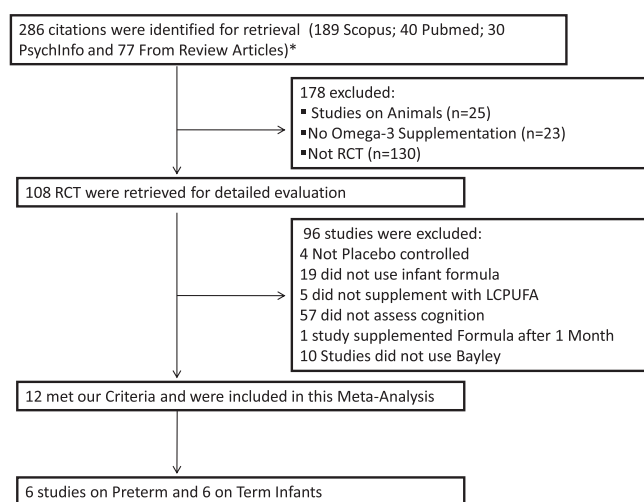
286 citations were identified for retrieval (189 Scopus; 40 Pubmed; 30 PsychInfo and 77 From Review Articles)*

178 excluded:
▪ Studies on Animals (n=25)
▪No Omega-3 Supplementation (n=23)
▪Not RCT (n=130)

108 RCT were retrieved for detailed evaluation

96 studies were excluded:
4 Not Placebo controlled
19 did not use infant formula
5 did not supplement with LCPUFA
57 did not assess cognition
1 study supplemented Formula after 1 Month
10 Studies did not use Bayley

12 met our Criteria and were included in this Meta-Analysis

6 studies on Preterm and 6 on Term Infants